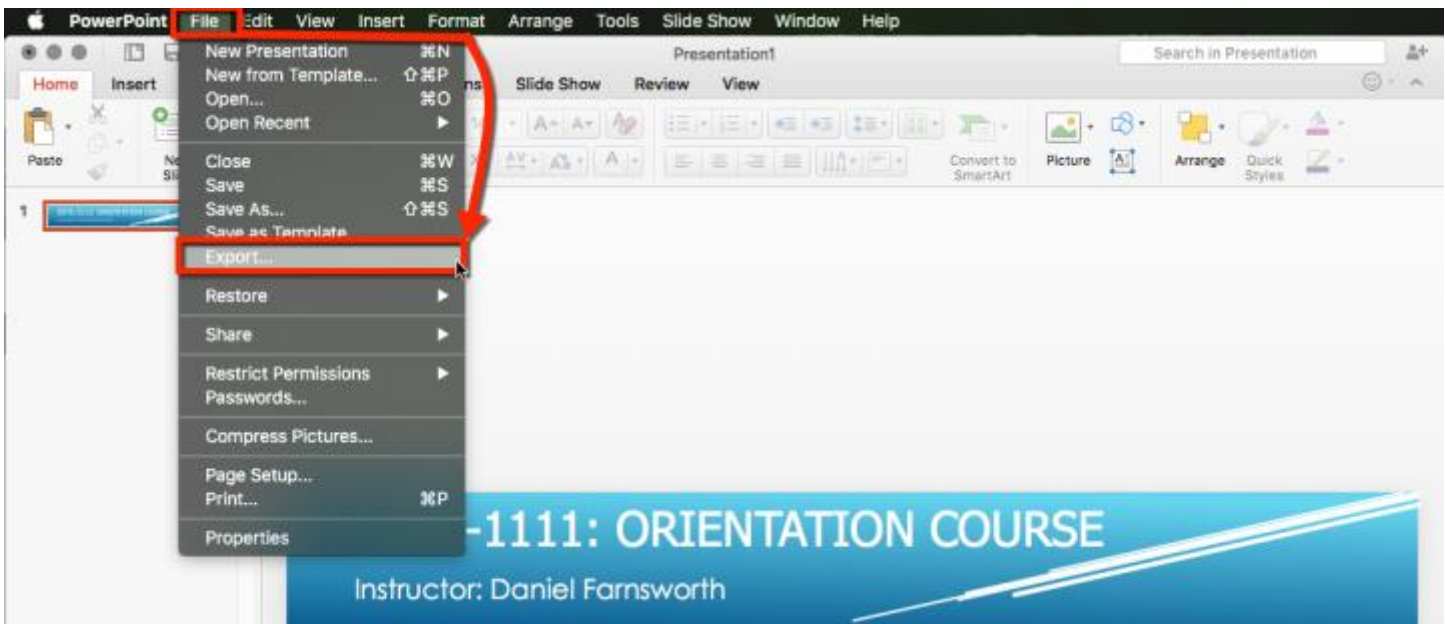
PowerPoint File Edit View Insert Format Arrange Tools Slide Show Window Help

Presentation1

Search in Presentation

Home Insert ns Slide Show Review View

Paste

Convert to SmartArt

Picture

Arrange

Quick Styles

1

New Presentation ⌘N
New from Template... ⇧⌘P
Open... ⌘O
Open Recent
Close ⌘W
Save ⌘S
Save As... ⇧⌘S
Save as Template
Export...
Restore
Share
Restrict Permissions
Passwords...
Compress Pictures...
Page Setup...
Print... ⌘P
Properties

-1111: ORIENTATION COURSE

Instructor: Daniel Farnsworth